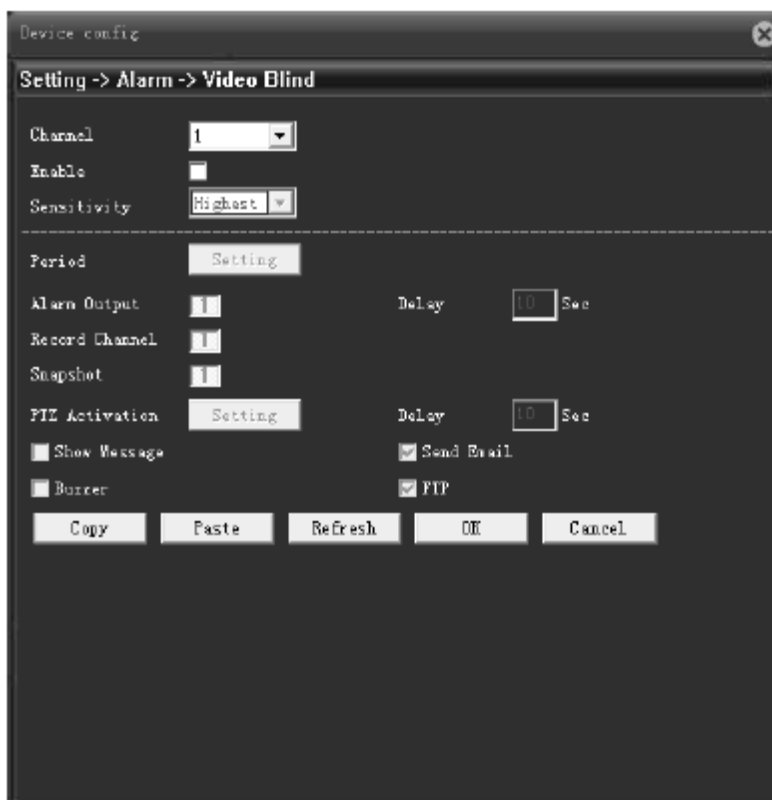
Device config

Setting -> Alarm -> Video Blind

Channel 1

Enable

Sensitivity Highest

Period Setting

Alarm Output 1 Delay 10 Sec

Record Channel 1

Snapshot 1

PTZ Activation Setting Delay 10 Sec

Show Message Send Email

Buzzer FTP

Copy Paste Refresh OK Cancel